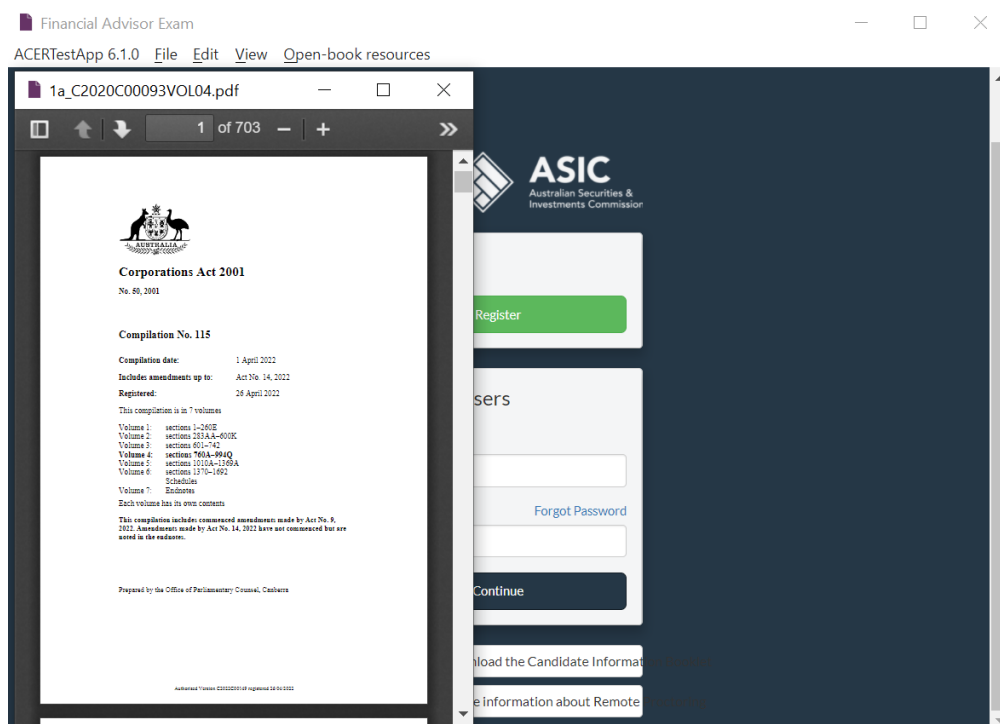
Financial Advisor Exam

ACERTestApp 6.1.0 File Edit View Open-book resources

1a_C2020C00093VOL04.pdf

1 of 703

AUSTRALIA

Corporations Act 2001

No. 50, 2001

Compilation No. 115

| | |
|---|---|
| Compilation date: | 1 April 2022 |
| Includes amendments up to: | Act No. 14, 2022 |
| Registered: | 26 April 2022 |

This compilation is in 7 volumes

| | |
|---|---|
| Volume 1: | sections 1–260E |
| Volume 2: | sections 283AA–600K |
| Volume 3: | sections 601–742 |
| Volume 4: | sections 760A–994Q |
| Volume 5: | sections 1010A–1369A |
| Volume 6: | sections 1370–1692 Schedules |
| Volume 7: | Endnotes |

Each volume has its own contents

This compilation includes commenced amendments made by Act No. 9, 2022. Amendments made by Act No. 14, 2022 have not commenced but are noted in the endnotes.

Prepared by the Office of Parliamentary Counsel, Canberra

Authorised Version C2022C00149 registered 26/04/2022

ASIC
Australian Securities & Investments Commission

Register

sers

Forgot Password

Continue

nload the Candidate Informat

e information about Remote